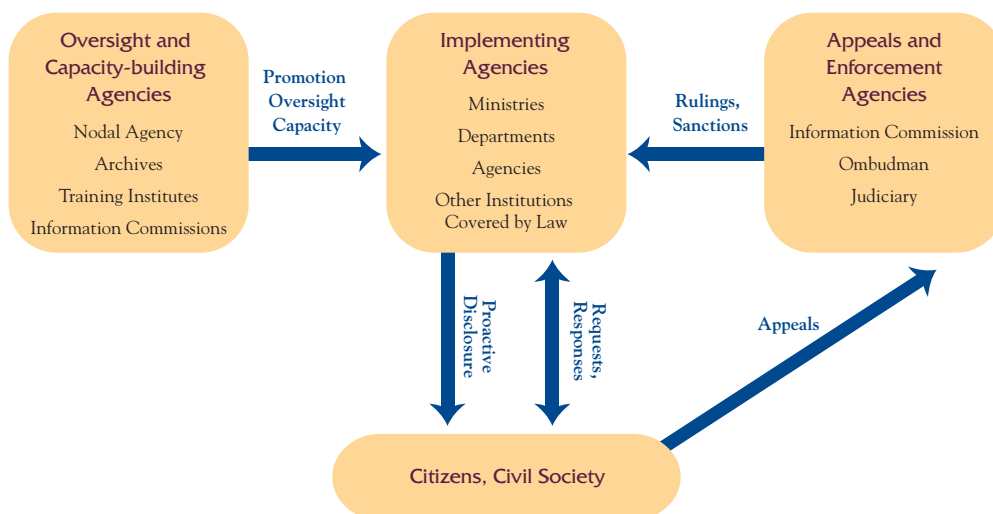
Oversight and Capacity-building Agencies

Nodal Agency

Archives

Training Institutes

Information Commissions

Promotion Oversight Capacity

Implementing Agencies

Ministries

Departments

Agencies

Other Institutions Covered by Law

Rulings, Sanctions

Appeals and Enforcement Agencies

Information Commission

Ombudman

Judiciary

Proactive Disclosure

Requests, Responses

Appeals

Citizens, Civil Society